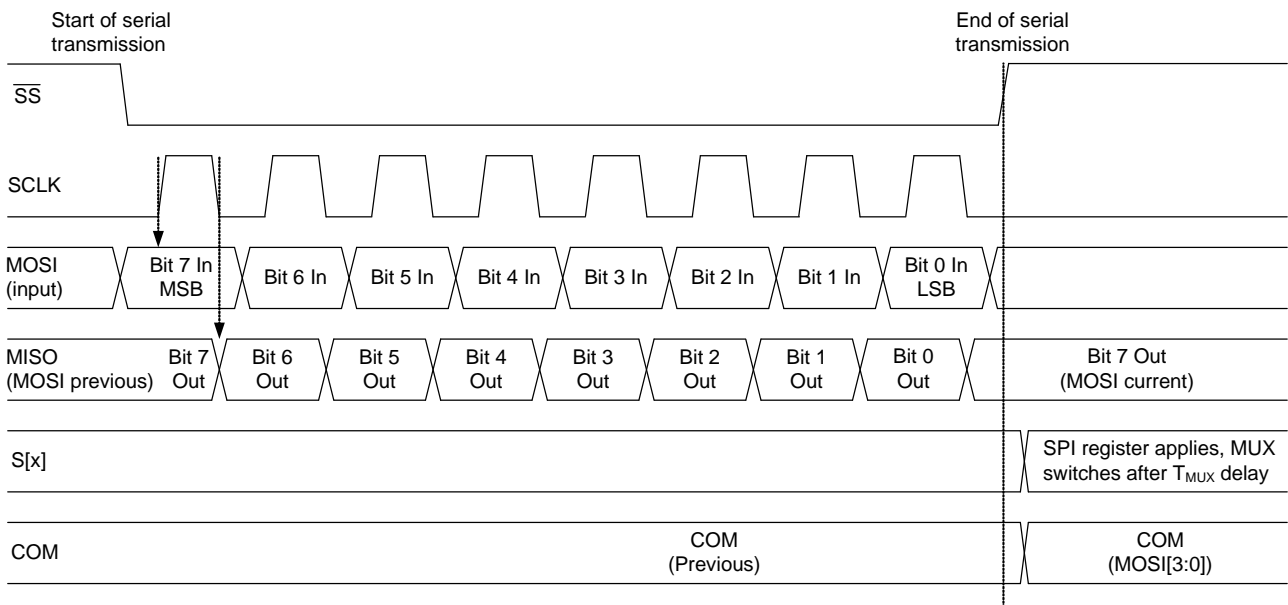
Start of serial transmission

End of serial transmission

$\overline{SS}$

SCLK

MOSI (input)

Bit 7 In MSB

Bit 6 In

Bit 5 In

Bit 4 In

Bit 3 In

Bit 2 In

Bit 1 In

Bit 0 In LSB

MISO (MOSI previous)

Bit 7 Out

Bit 6 Out

Bit 5 Out

Bit 4 Out

Bit 3 Out

Bit 2 Out

Bit 1 Out

Bit 0 Out

Bit 7 Out (MOSI current)

S[x]

SPI register applies, MUX switches after $T_{MUX}$ delay

COM

COM (Previous)

COM (MOSI[3:0])